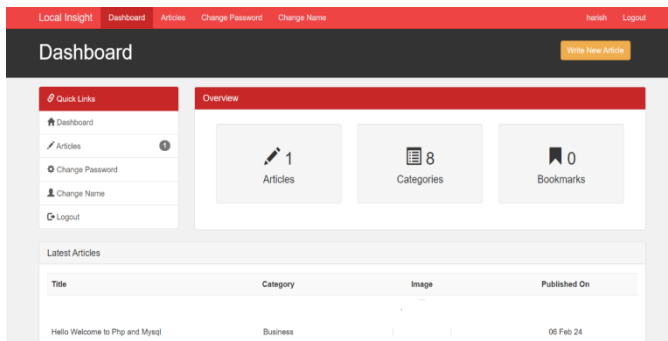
Local Insight Dashboard Articles Change Password Change Name harish Logout

Dashboard

Write New Article

Quick Links
Dashboard
Articles 1
Change Password
Change Name
Logout

Overview

1
Articles

8
Categories

0
Bookmarks

Latest Articles

| Title | Category | Image | Published On |
|---|---|---|---|
| Hello Welcome to Php and Mysql | Business | | 06 Feb 24 |